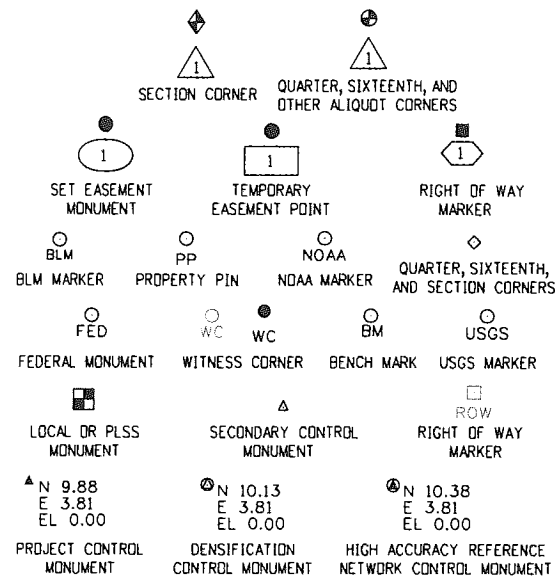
1
SECTION CORNER

1
QUARTER, SIXTEENTH, AND OTHER ALIQUOT CORNERS

1
SET EASEMENT MONUMENT

1
TEMPORARY EASEMENT POINT

1
RIGHT OF WAY MARKER

BLM
BLM MARKER

PP
PROPERTY PIN

NOAA
NOAA MARKER

QUARTER, SIXTEENTH, AND SECTION CORNERS

FED
FEDERAL MONUMENT

WC WC
WITNESS CORNER

BM
BENCH MARK

USGS
USGS MARKER

LOCAL OR PLSS MONUMENT

SECONDARY CONTROL MONUMENT

ROW
RIGHT OF WAY MARKER

N 9.88
E 3.81
EL 0.00
PROJECT CONTROL MONUMENT

N 10.13
E 3.81
EL 0.00
DENSIFICATION CONTROL MONUMENT

N 10.38
E 3.81
EL 0.00
HIGH ACCURACY REFERENCE NETWORK CONTROL MONUMENT